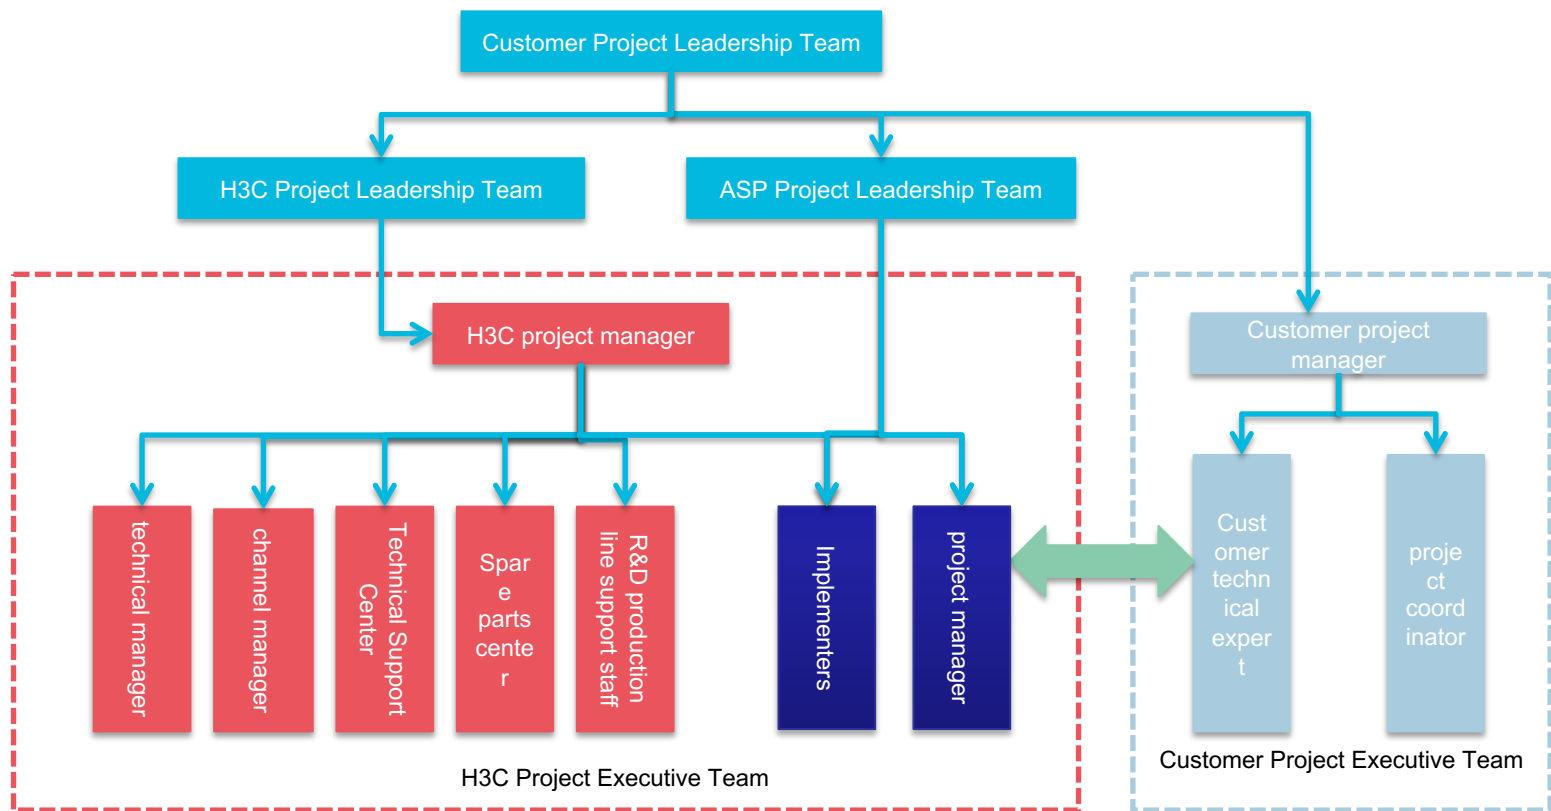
Customer Project Leadership Team

H3C Project Leadership Team

ASP Project Leadership Team

H3C project manager

Customer project manager

technical manager

channel manager

Technical Support Center

Spar e parts cente r

R&D production line support staff

Implementers

project manager

Cust omer techn ical exper t

proje ct coord inator

H3C Project Executive Team

Customer Project Executive Team